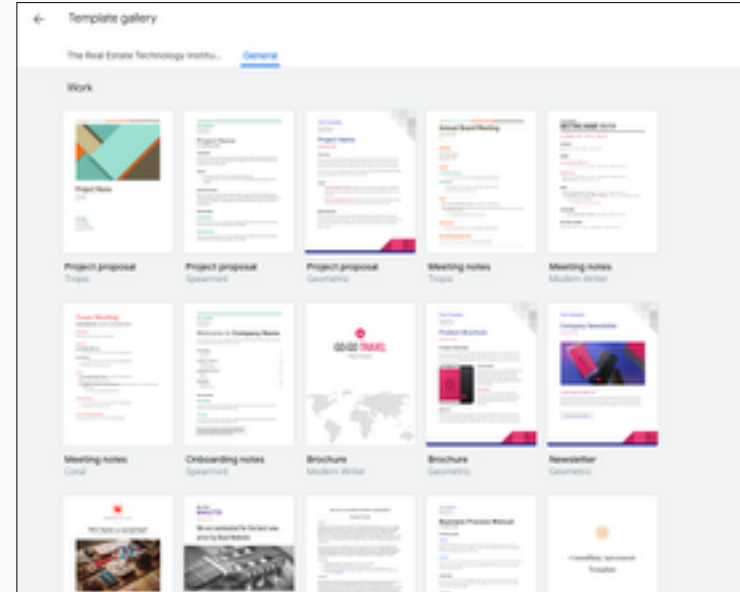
Template gallery

The Real Estate Technology Institu...
General

Work

Project Name

Project Name

Project Name

Annual Board Meeting

Project proposal
Tropic

Project proposal
Spearmint

Project proposal
Geometric

Meeting notes
Tropic

Meeting notes
Modern Writer

Team Meeting

Welcome to Company Name

GO GO TRAVEL

Product Brochure

Company Newsletter

Meeting notes
Coral

Onboarding notes
Spearmint

Brochure
Modern Writer

Brochure
Geometric

Newsletter
Geometric

Business Process Manual

Consulting Agreement Template